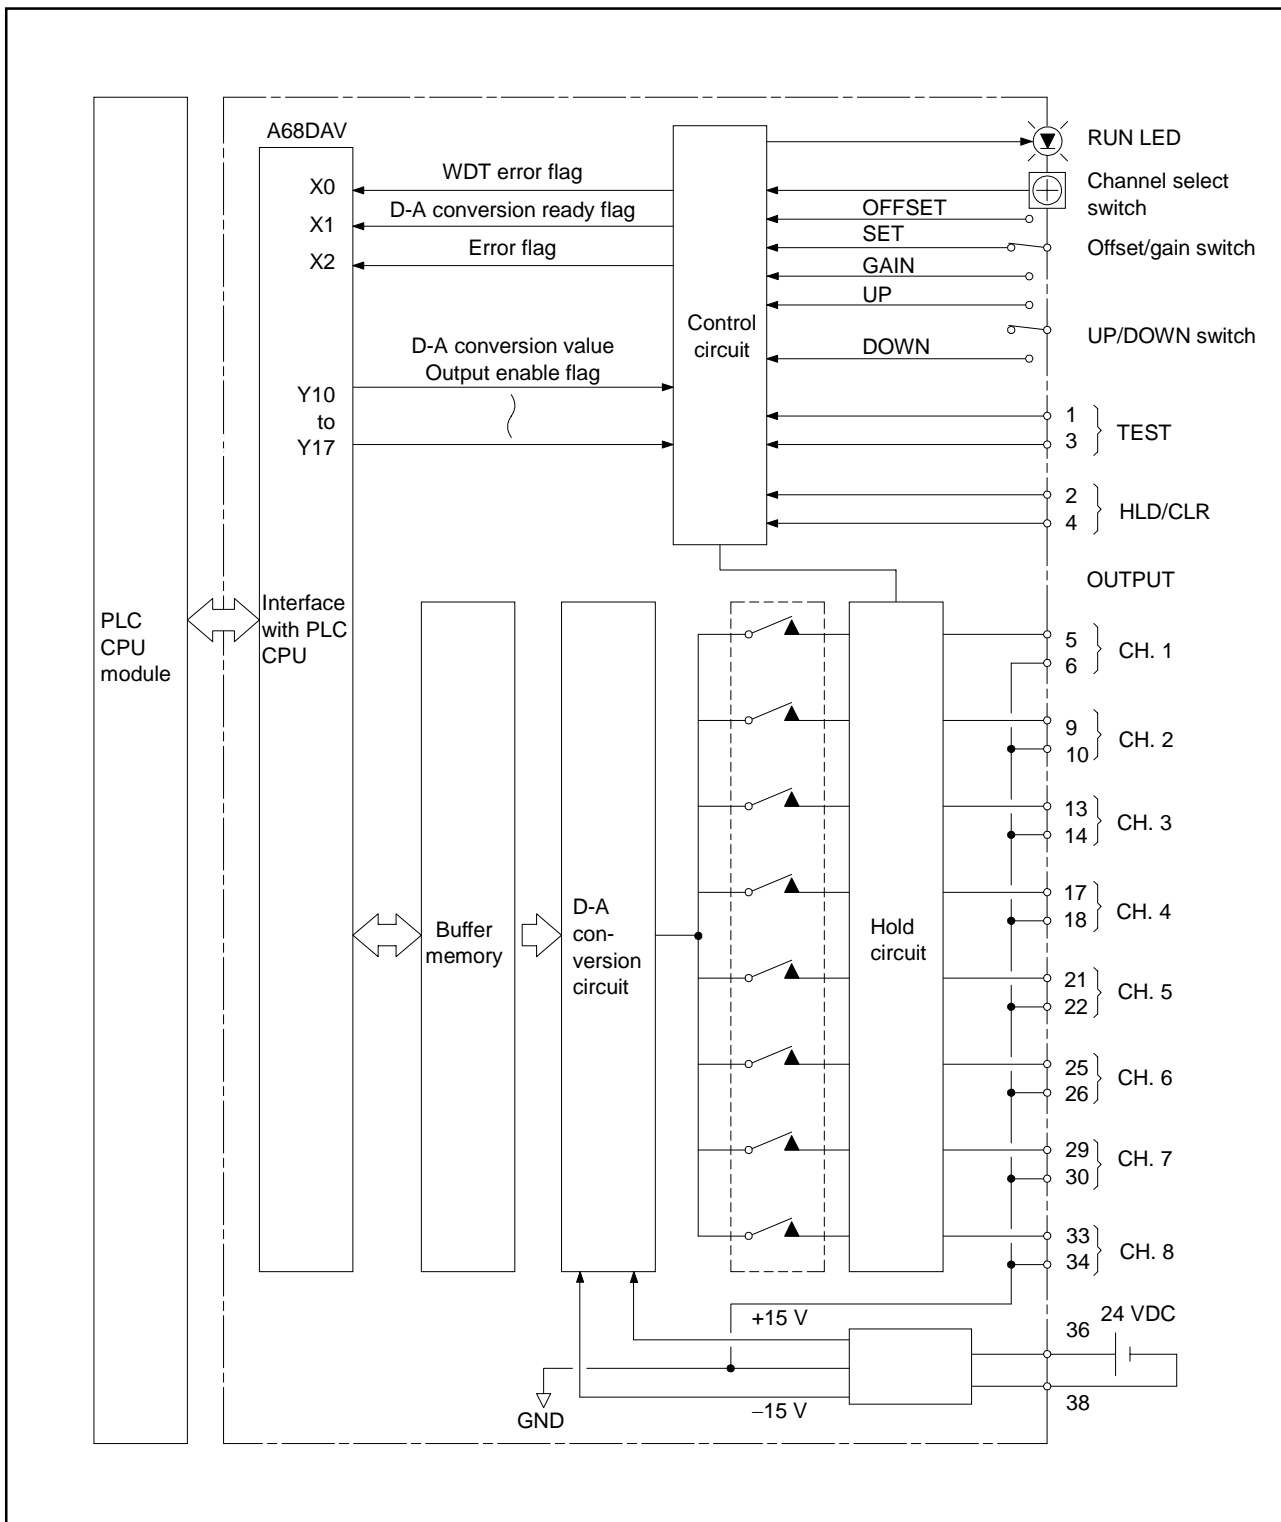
A68DAV

X0
X1
X2

WDT error flag
D-A conversion ready flag
Error flag

Control circuit

RUN LED
Channel select switch
OFFSET
SET
Offset/gain switch
GAIN
UP
UP/DOWN switch
DOWN

D-A conversion value
Output enable flag

Y10
to
Y17

1
3
TEST
2
4
HLD/CLR

OUTPUT

PLC CPU module

Interface with PLC CPU

Buffer memory

D-A con-version circuit

Hold circuit

5
6
CH. 1
9
10
CH. 2
13
14
CH. 3
17
18
CH. 4
21
22
CH. 5
25
26
CH. 6
29
30
CH. 7
33
34
CH. 8

+15 V
36
24 VDC
38
GND
−15 V